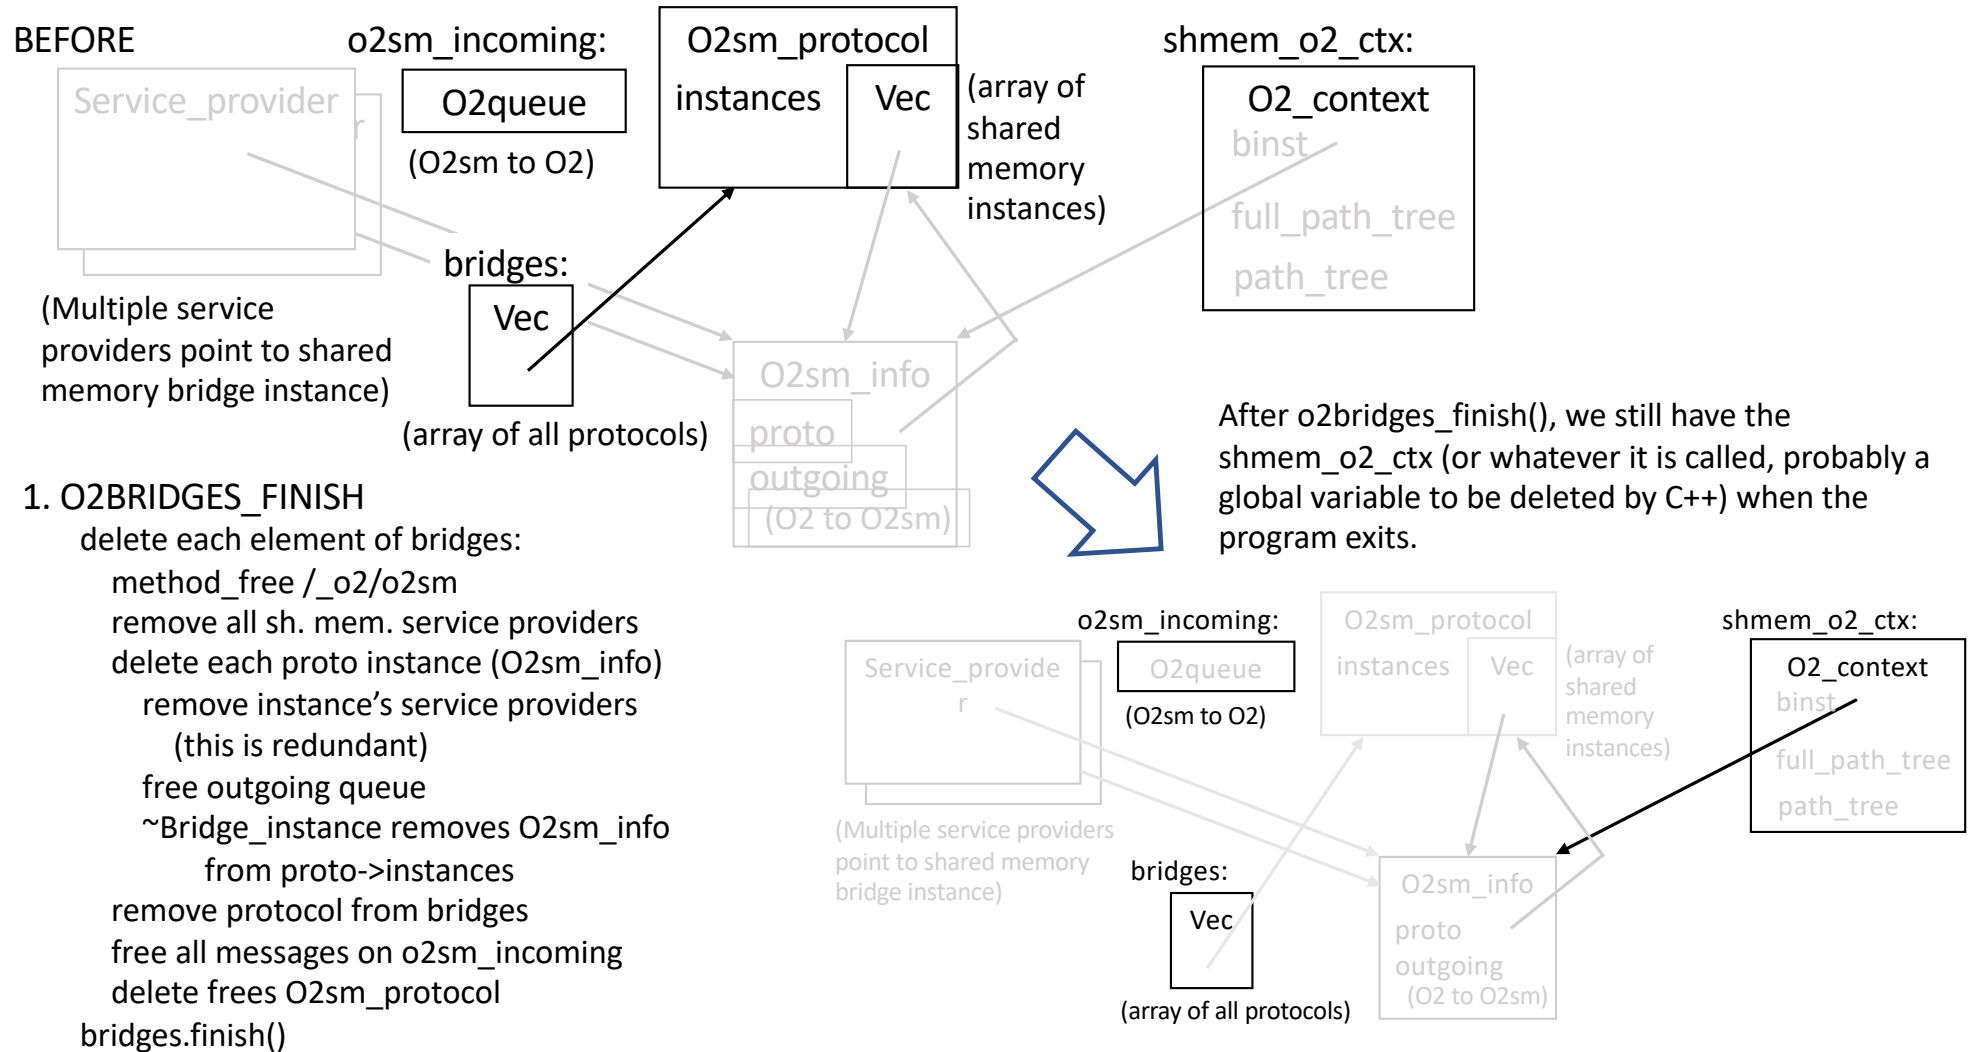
BEFORE

Service_provider
r

(Multiple service providers point to shared memory bridge instance)

o2sm_incoming:

O2queue

(O2sm to O2)

bridges:

Vec

(array of all protocols)

O2sm_protocol

instances

Vec

(array of shared memory instances)

O2sm_info

proto

outgoing

(O2 to O2sm)

shmem_o2_ctx:

O2_context

binst

full_path_tree

path_tree

1. O2BRIDGES_FINISH
delete each element of bridges:
method_free /_o2/o2sm
remove all sh. mem. service providers
delete each proto instance (O2sm_info)
remove instance's service providers
(this is redundant)
free outgoing queue
~Bridge_instance removes O2sm_info
from proto->instances
remove protocol from bridges
free all messages on o2sm_incoming
delete frees O2sm_protocol
bridges.finish()

After o2bridges_finish(), we still have the shmem_o2_ctx (or whatever it is called, probably a global variable to be deleted by C++) when the program exits.

Service_provide
r

(Multiple service providers point to shared memory bridge instance)

o2sm_incoming:

O2queue

(O2sm to O2)

bridges:

Vec

(array of all protocols)

O2sm_protocol

instances

Vec

(array of shared memory instances)

O2sm_info

proto

outgoing

(O2 to O2sm)

shmem_o2_ctx:

O2_context

binst

full_path_tree

path_tree